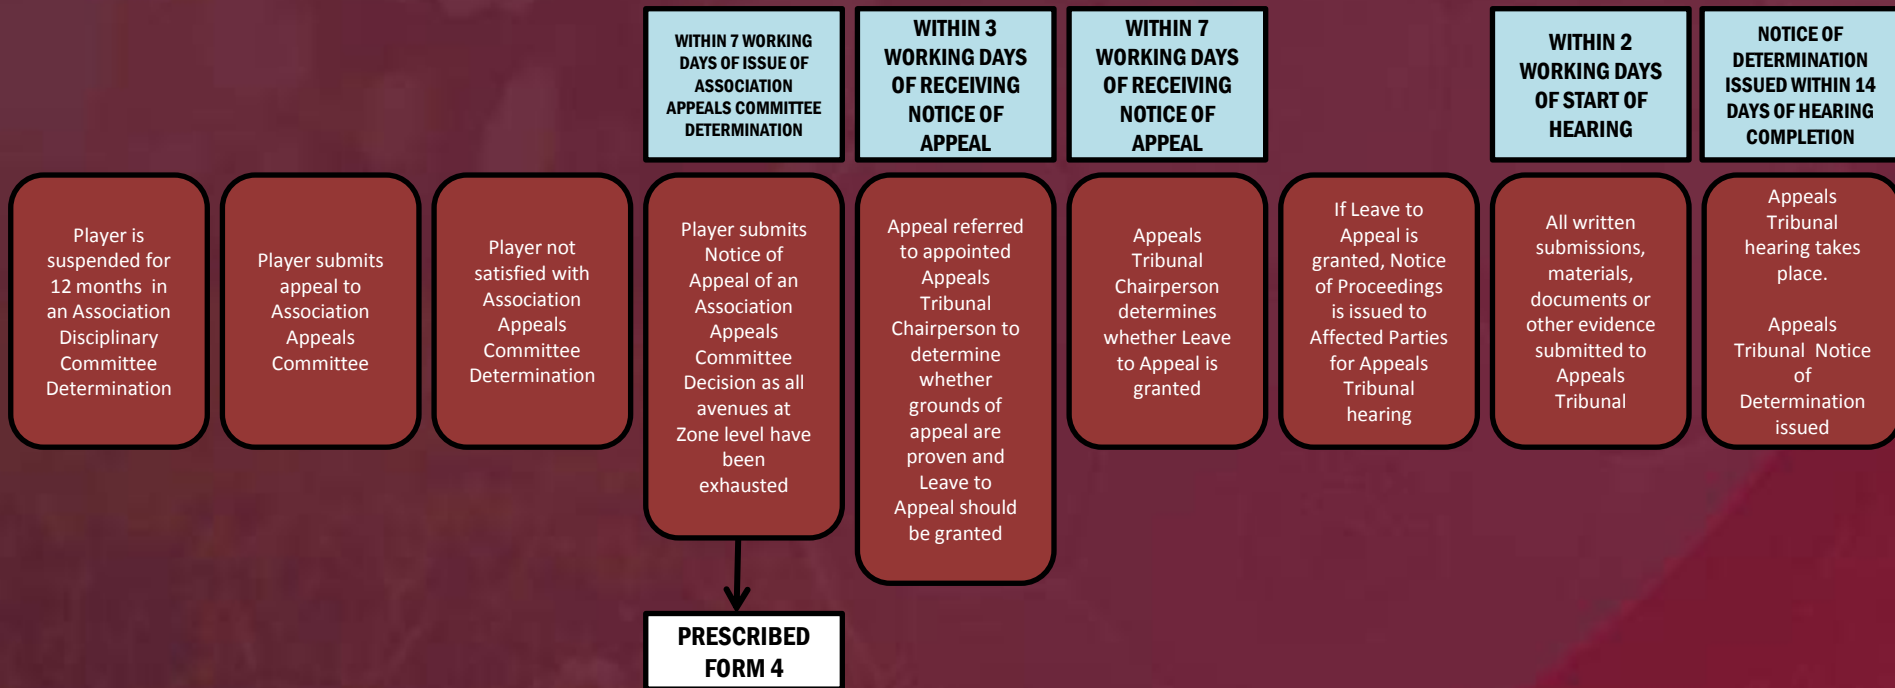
WITHIN 7 WORKING DAYS OF ISSUE OF ASSOCIATION APPEALS COMMITTEE DETERMINATION

WITHIN 3 WORKING DAYS OF RECEIVING NOTICE OF APPEAL

WITHIN 7 WORKING DAYS OF RECEIVING NOTICE OF APPEAL

WITHIN 2 WORKING DAYS OF START OF HEARING

NOTICE OF DETERMINATION ISSUED WITHIN 14 DAYS OF HEARING COMPLETION

Player is suspended for 12 months in an Association Disciplinary Committee Determination

Player submits appeal to Association Appeals Committee

Player not satisfied with Association Appeals Committee Determination

Player submits Notice of Appeal of an Association Appeals Committee Decision as all avenues at Zone level have been exhausted

Appeal referred to appointed Appeals Tribunal Chairperson to determine whether grounds of appeal are proven and Leave to Appeal should be granted

Appeals Tribunal Chairperson determines whether Leave to Appeal is granted

If Leave to Appeal is granted, Notice of Proceedings is issued to Affected Parties for Appeals Tribunal hearing

All written submissions, materials, documents or other evidence submitted to Appeals Tribunal

Appeals Tribunal hearing takes place.

Appeals Tribunal Notice of Determination issued

PRESCRIBED FORM 4